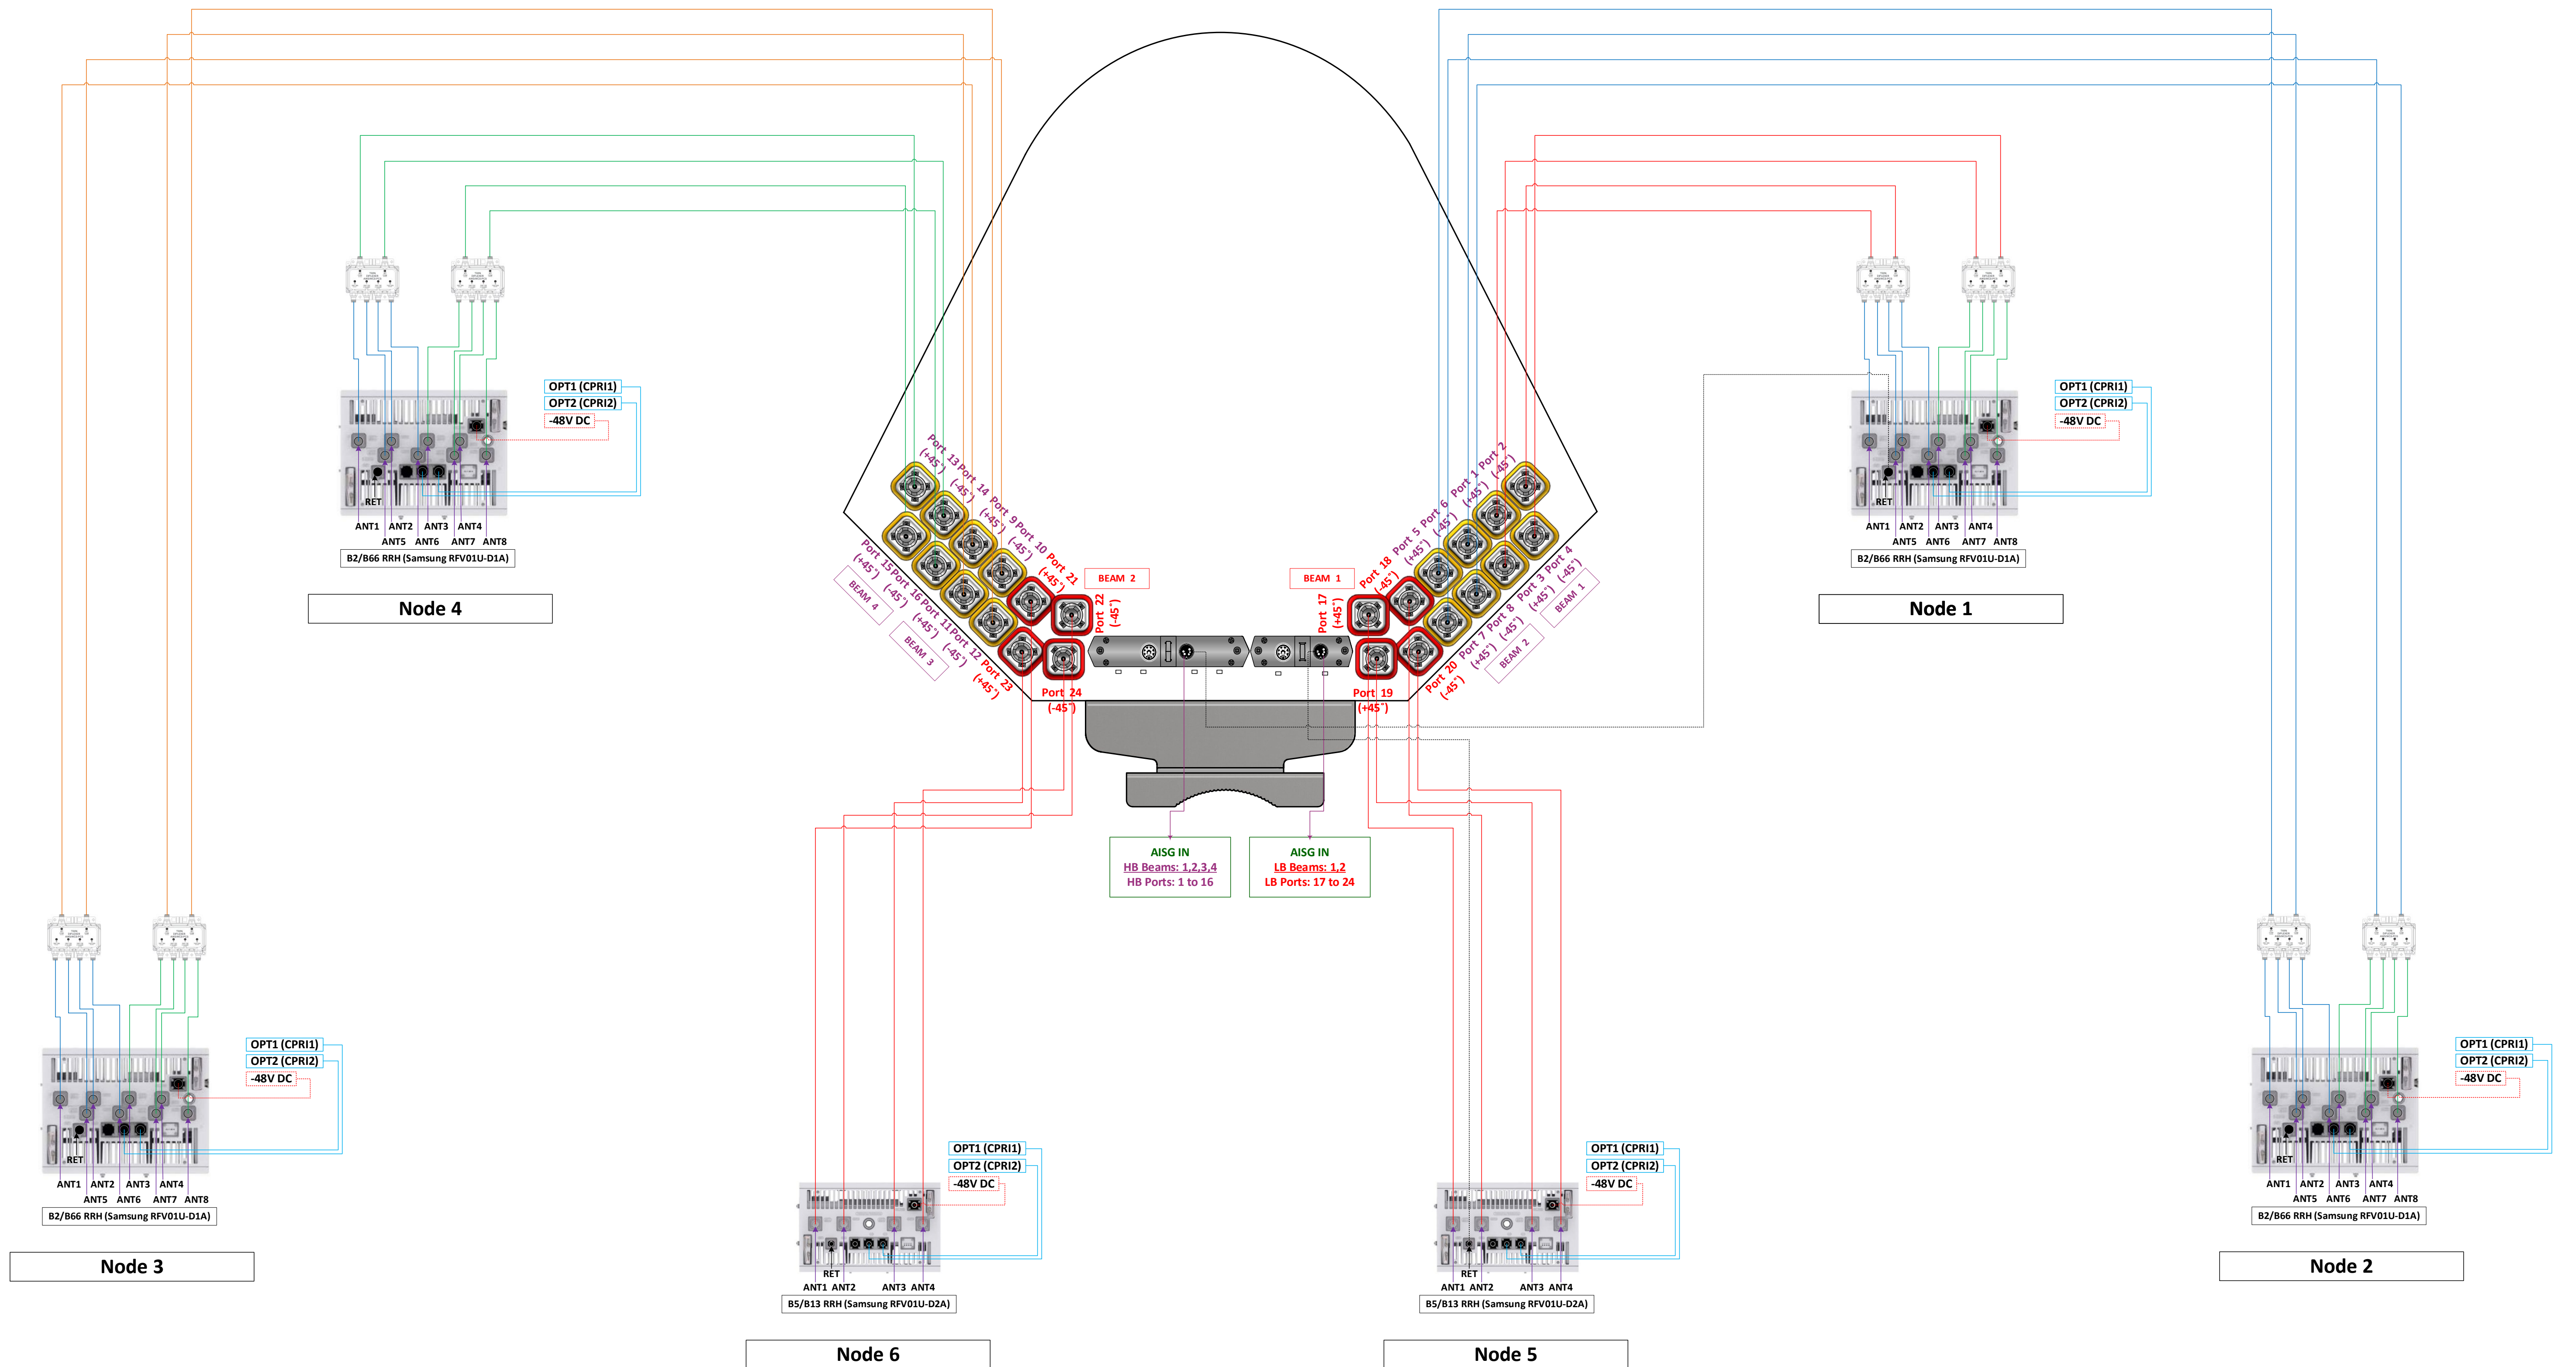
OPT1 (CPRI1)
OPT2 (CPRI2)
-48V DC
RET
ANT1 ANT2 ANT3 ANT4
ANT5 ANT6 ANT7 ANT8
B2/B66 RRH (Samsung RFV01U-D1A)

Node 4

OPT1 (CPRI1)
OPT2 (CPRI2)
-48V DC
RET
ANT1 ANT2 ANT3 ANT4
ANT5 ANT6 ANT7 ANT8
B2/B66 RRH (Samsung RFV01U-D1A)

Node 1

Port 13 (+45°)
Port 14 (-45°)
Port 9 (+45°)
Port 10 (-45°)
Port 21 (+45°)
Port 15 (+45°)
Port 16 (-45°)
Port 11 (+45°)
Port 12 (-45°)
Port 23 (+45°)
BEAM 4
BEAM 3
BEAM 2
Port 22 (-45°)
Port 24 (-45°)

Port 1 (+45°)
Port 2 (-45°)
Port 5 (+45°)
Port 6 (-45°)
Port 18 (-45°)
Port 3 (+45°)
Port 4 (-45°)
Port 7 (+45°)
Port 8 (-45°)
Port 20 (-45°)
BEAM 1
BEAM 2
BEAM 1
Port 17 (+45°)
Port 19 (+45°)

AISG IN
HB Beams: 1,2,3,4
HB Ports: 1 to 16

AISG IN
LB Beams: 1,2
LB Ports: 17 to 24

OPT1 (CPRI1)
OPT2 (CPRI2)
-48V DC
RET
ANT1 ANT2 ANT3 ANT4
ANT5 ANT6 ANT7 ANT8
B2/B66 RRH (Samsung RFV01U-D1A)

Node 3

OPT1 (CPRI1)
OPT2 (CPRI2)
-48V DC
RET
ANT1 ANT2 ANT3 ANT4
B5/B13 RRH (Samsung RFV01U-D2A)

Node 6

OPT1 (CPRI1)
OPT2 (CPRI2)
-48V DC
RET
ANT1 ANT2 ANT3 ANT4
B5/B13 RRH (Samsung RFV01U-D2A)

Node 5

OPT1 (CPRI1)
OPT2 (CPRI2)
-48V DC
RET
ANT1 ANT2 ANT3 ANT4
ANT5 ANT6 ANT7 ANT8
B2/B66 RRH (Samsung RFV01U-D1A)

Node 2